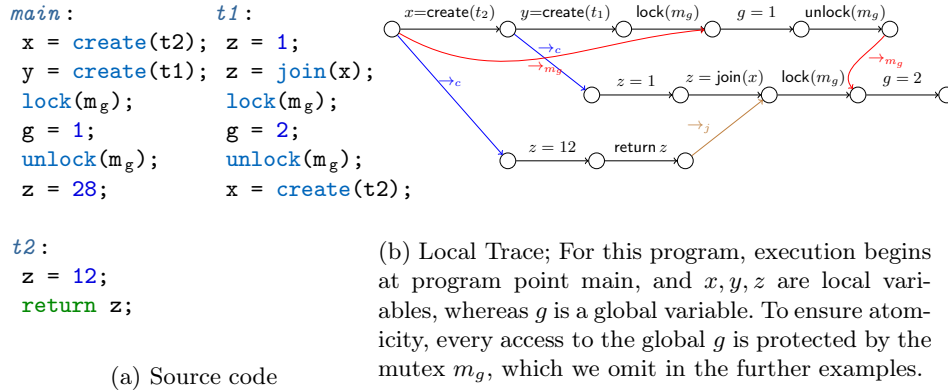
main:
x = create(t2);
y = create(t1);
lock(m_g);
g = 1;
unlock(m_g);
z = 28;

t1:
z = 1;
z = join(x);
lock(m_g);
g = 2;
unlock(m_g);
x = create(t2);

t2:
z = 12;
return z;

(a) Source code

$x$=create($t_2$) $y$=create($t_1$) lock($m_g$) $g=1$ unlock($m_g$) $\rightarrow_c$ $\rightarrow_{m_g}$ $\rightarrow_{m_g}$ $\rightarrow_c$ $z=1$ $z=$ join($x$) lock($m_g$) $g=2$ $\rightarrow_j$ $z=12$ return $z$

(b) Local Trace; For this program, execution begins at program point main, and $x, y, z$ are local variables, whereas $g$ is a global variable. To ensure atomicity, every access to the global $g$ is protected by the mutex $m_g$, which we omit in the further examples.